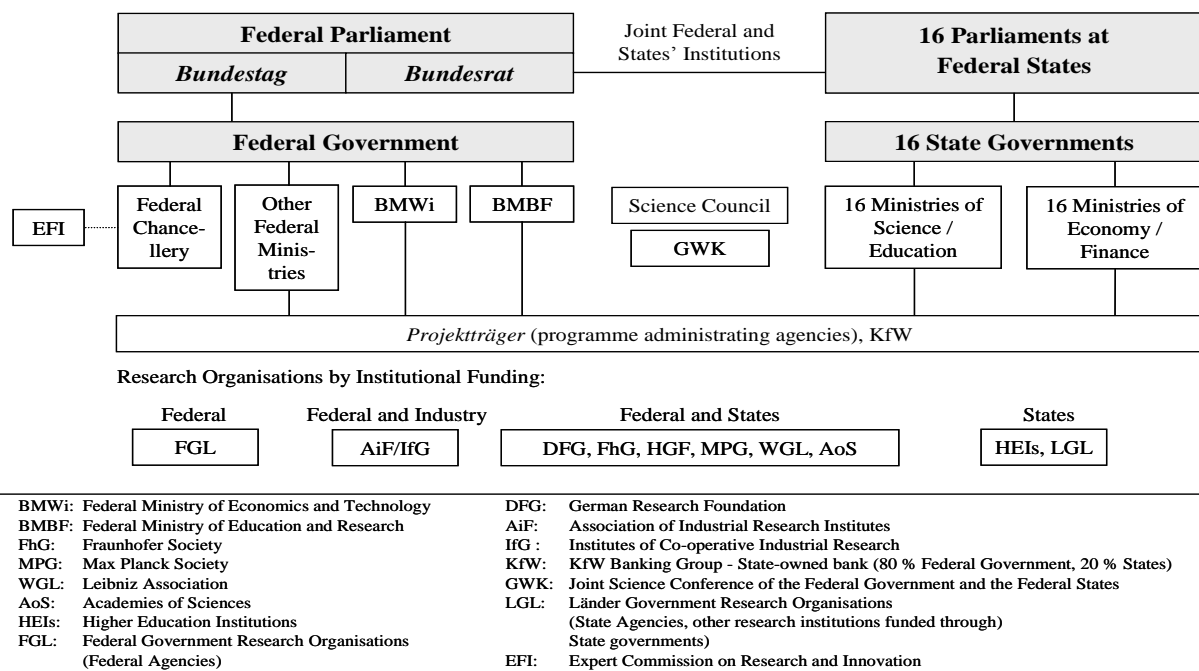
Federal Parliament

*Bundestag* | *Bundesrat*

Joint Federal and States' Institutions

16 Parliaments at Federal States

Federal Government

16 State Governments

EFI

Federal Chancellery

Other Federal Ministries

BMWi

BMBF

Science Council

GWK

16 Ministries of Science / Education

16 Ministries of Economy / Finance

*Projektträger* (programme administrating agencies), KfW

Research Organisations by Institutional Funding:

Federal
FGL

Federal and Industry
AiF/IfG

Federal and States
DFG, FhG, HGF, MPG, WGL, AoS

States
HEIs, LGL

BMWi: Federal Ministry of Economics and Technology
BMBF: Federal Ministry of Education and Research
FhG: Fraunhofer Society
MPG: Max Planck Society
WGL: Leibniz Association
AoS: Academies of Sciences
HEIs: Higher Education Institutions
FGL: Federal Government Research Organisations (Federal Agencies)

DFG: German Research Foundation
AiF: Association of Industrial Research Institutes
IfG : Institutes of Co-operative Industrial Research
KfW: KfW Banking Group - State-owned bank (80 % Federal Government, 20 % States)
GWK: Joint Science Conference of the Federal Government and the Federal States
LGL: Länder Government Research Organisations (State Agencies, other research institutions funded through) State governments)
EFI: Expert Commission on Research and Innovation